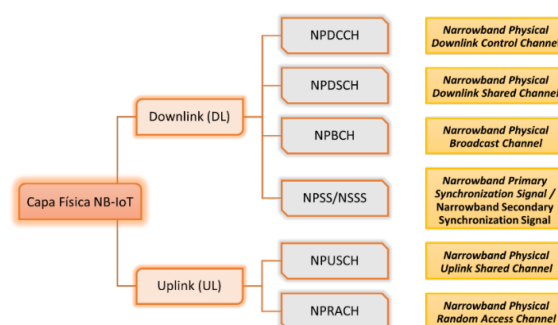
Capa Física NB-IoT

Downlink (DL)

NPDCCH

Narrowband Physical Downlink Control Channel

NPDSCH

Narrowband Physical Downlink Shared Channel

NPBCH

Narrowband Physical Broadcast Channel

NPSS/NSSS

Narrowband Primary Synchronization Signal / Narrowband Secondary Synchronization Signal

Uplink (UL)

NPUSCH

Narrowband Physical Uplink Shared Channel

NPRACH

Narrowband Physical Random Access Channel